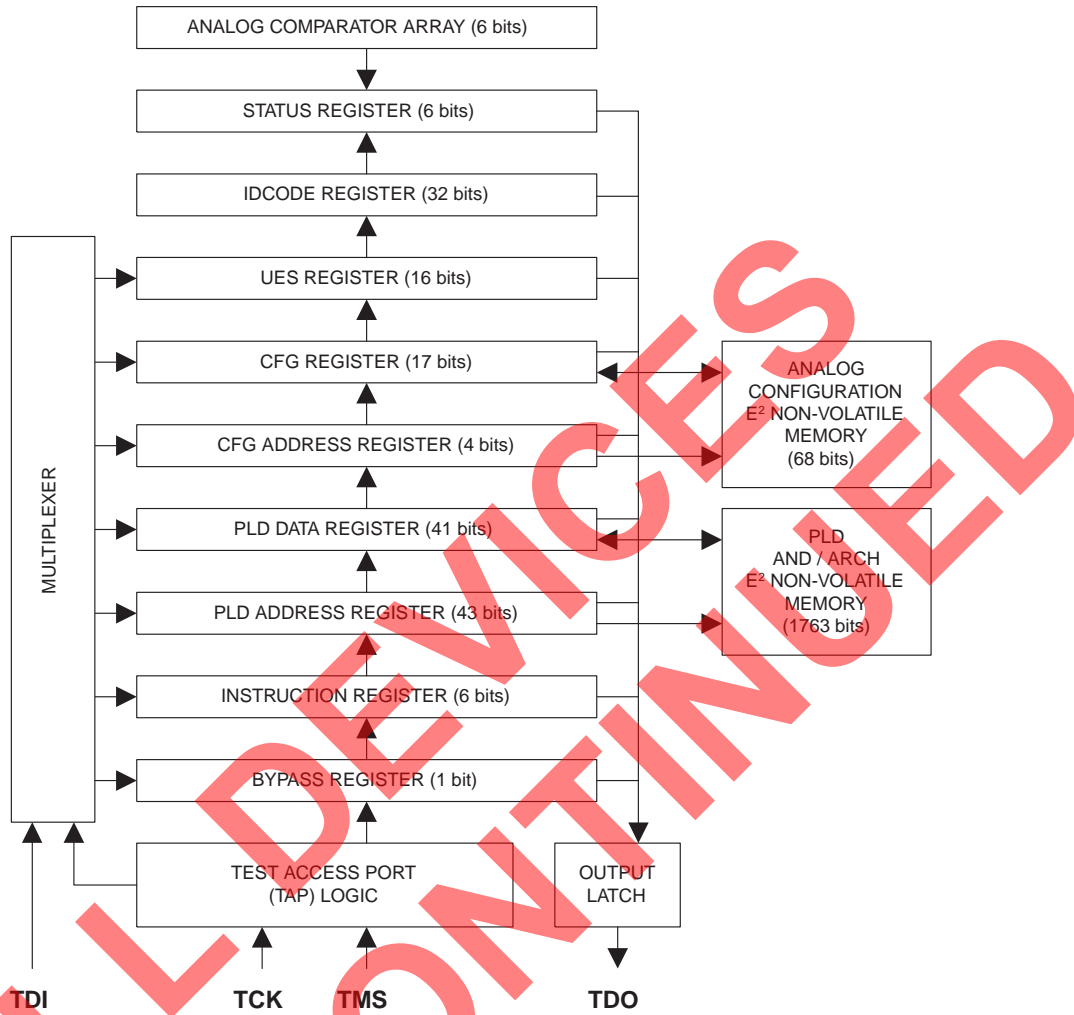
ANALOG COMPARATOR ARRAY (6 bits)

STATUS REGISTER (6 bits)

IDCODE REGISTER (32 bits)

MULTIPLEXER

UES REGISTER (16 bits)

CFG REGISTER (17 bits)

ANALOG CONFIGURATION $E^2$ NON-VOLATILE MEMORY (68 bits)

CFG ADDRESS REGISTER (4 bits)

PLD DATA REGISTER (41 bits)

PLD AND / ARCH $E^2$ NON-VOLATILE MEMORY (1763 bits)

PLD ADDRESS REGISTER (43 bits)

INSTRUCTION REGISTER (6 bits)

BYPASS REGISTER (1 bit)

TEST ACCESS PORT (TAP) LOGIC

OUTPUT LATCH

TDI

TCK

TMS

TDO

DEVICES

DISCONTINUED